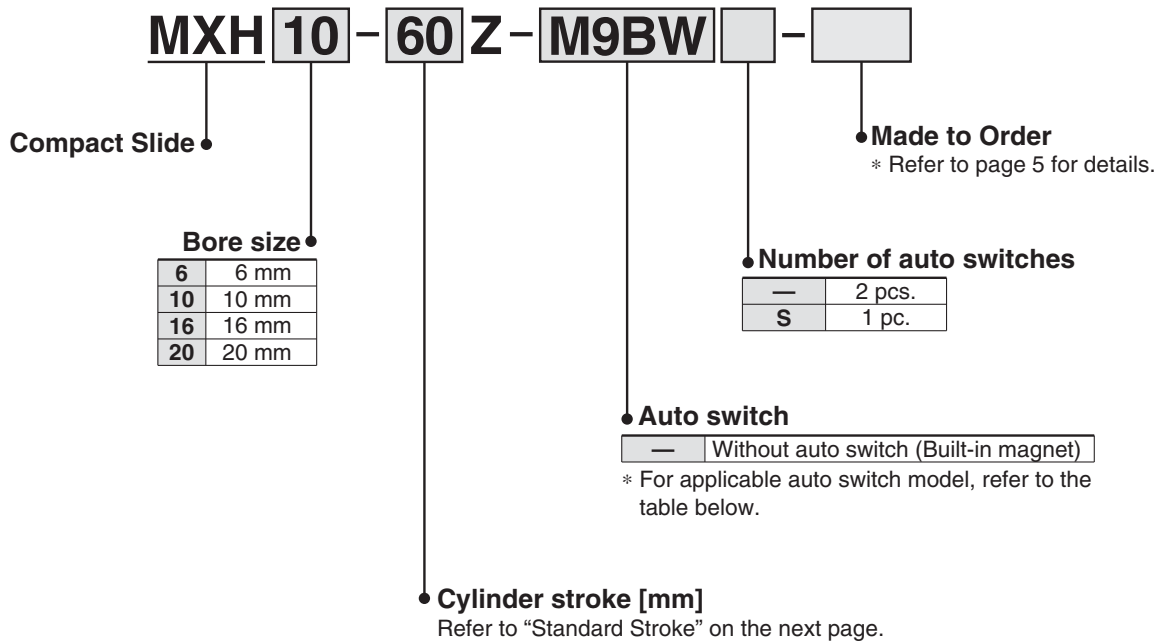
MXH 10 - 60 Z - M9BW -

Compact Slide

Made to Order
∗ Refer to page 5 for details.

Bore size

| 6 | 6 mm |
|---|---|
| 10 | 10 mm |
| 16 | 16 mm |
| 20 | 20 mm |

Number of auto switches

| — | 2 pcs. |
|---|---|
| S | 1 pc. |

Auto switch

| — | Without auto switch (Built-in magnet) |
|---|---|

∗ For applicable auto switch model, refer to the table below.

Cylinder stroke [mm]
Refer to “Standard Stroke” on the next page.